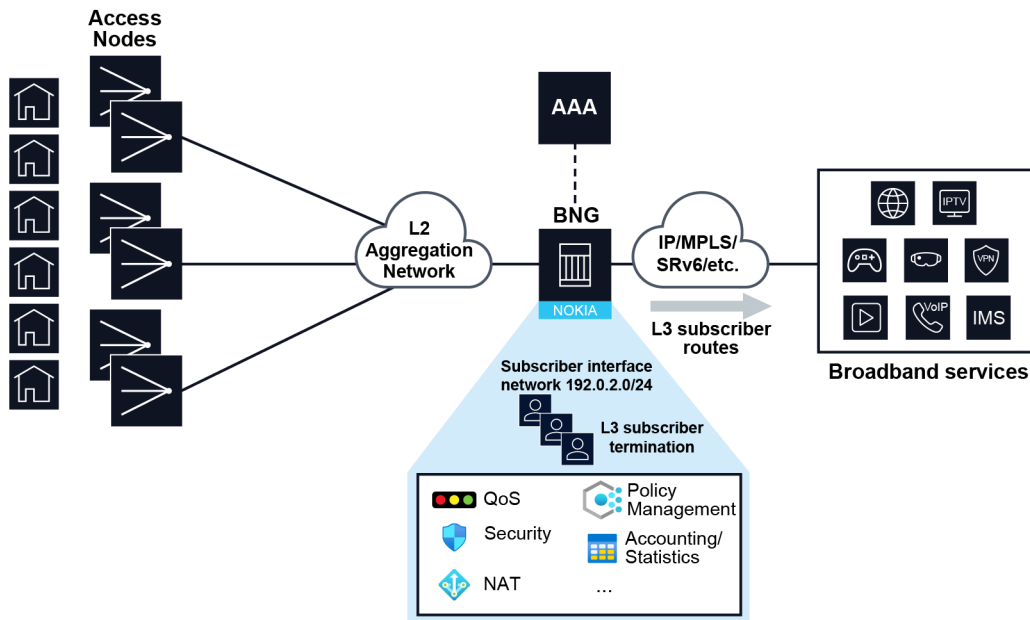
Access Nodes

AAA

BNG

L2 Aggregation Network

NOKIA

IP/MPLS/ SRv6/etc.

L3 subscriber routes

IPTV

VPN

VoIP

IMS

Broadband services

Subscriber interface network 192.0.2.0/24

L3 subscriber termination

QoS

Policy Management

Security

Accounting/ Statistics

NAT

...